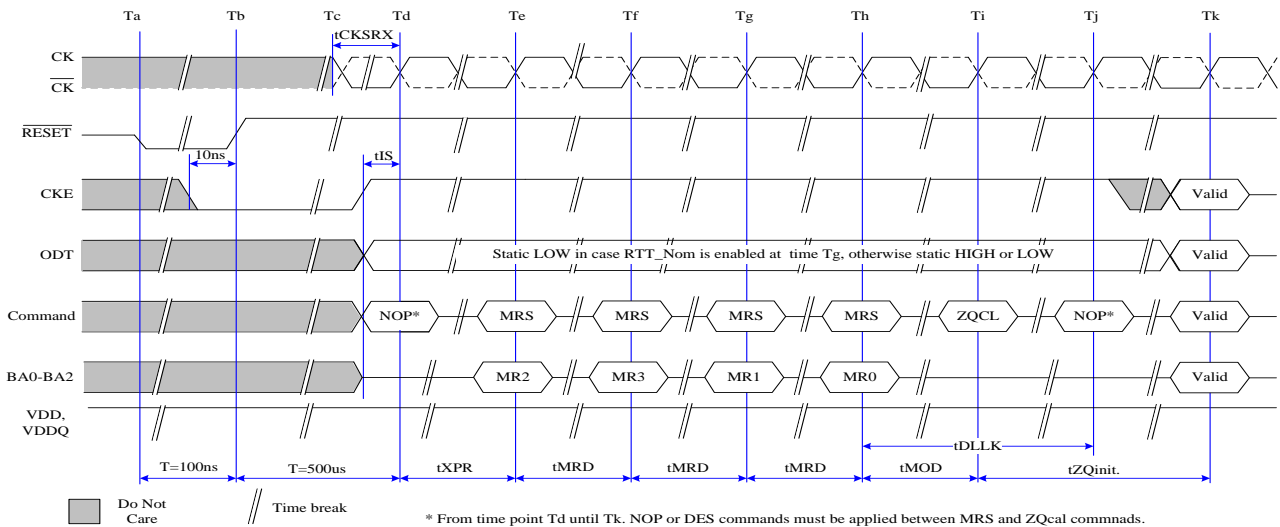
Ta Tb Tc Td Te Tf Tg Th Ti Tj Tk

tCKSRX

CK
$\overline{CK}$

$\overline{RESET}$

10ns

tIS

CKE

Valid

ODT

Static LOW in case RTT_Nom is enabled at time Tg, otherwise static HIGH or LOW

Valid

Command

NOP* MRS MRS MRS MRS ZQCL NOP* Valid

BA0-BA2

MR2 MR3 MR1 MR0 Valid

VDD, VDDQ

tDLLK

T=100ns T=500us tXPR tMRD tMRD tMRD tMOD tZQinit.

Do Not Care

Time break

* From time point Td until Tk. NOP or DES commands must be applied between MRS and ZQcal commnads.